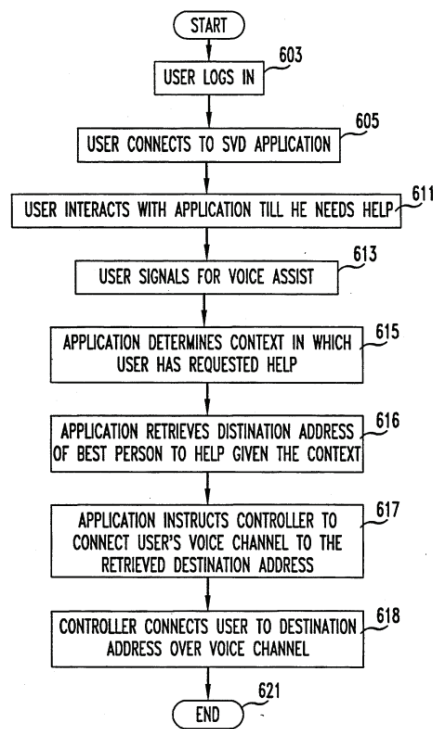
START

USER LOGS IN
603

USER CONNECTS TO SVD APPLICATION
605

USER INTERACTS WITH APPLICATION TILL HE NEEDS HELP
611

USER SIGNALS FOR VOICE ASSIST
613

APPLICATION DETERMINES CONTEXT IN WHICH USER HAS REQUESTED HELP
615

APPLICATION RETRIEVES DISTINATION ADDRESS OF BEST PERSON TO HELP GIVEN THE CONTEXT
616

APPLICATION INSTRUCTS CONTROLLER TO CONNECT USER'S VOICE CHANNEL TO THE RETRIEVED DESTINATION ADDRESS
617

CONTROLLER CONNECTS USER TO DESTINATION ADDRESS OVER VOICE CHANNEL
618

621
END